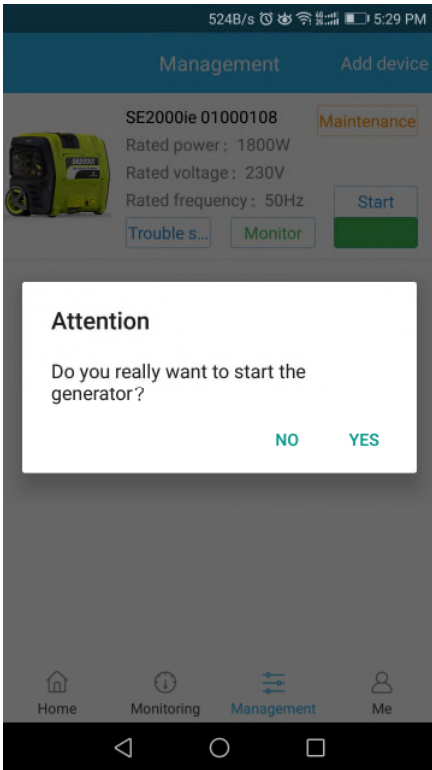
524B/s 5:29 PM

Management

Add device

SE2000ie 01000108

Maintenance

Rated power : 1800W

Rated voltage : 230V

Rated frequency : 50Hz

Start

Trouble s...

Monitor

Attention

Do you really want to start the generator?

NO

YES

Home

Monitoring

Management

Me